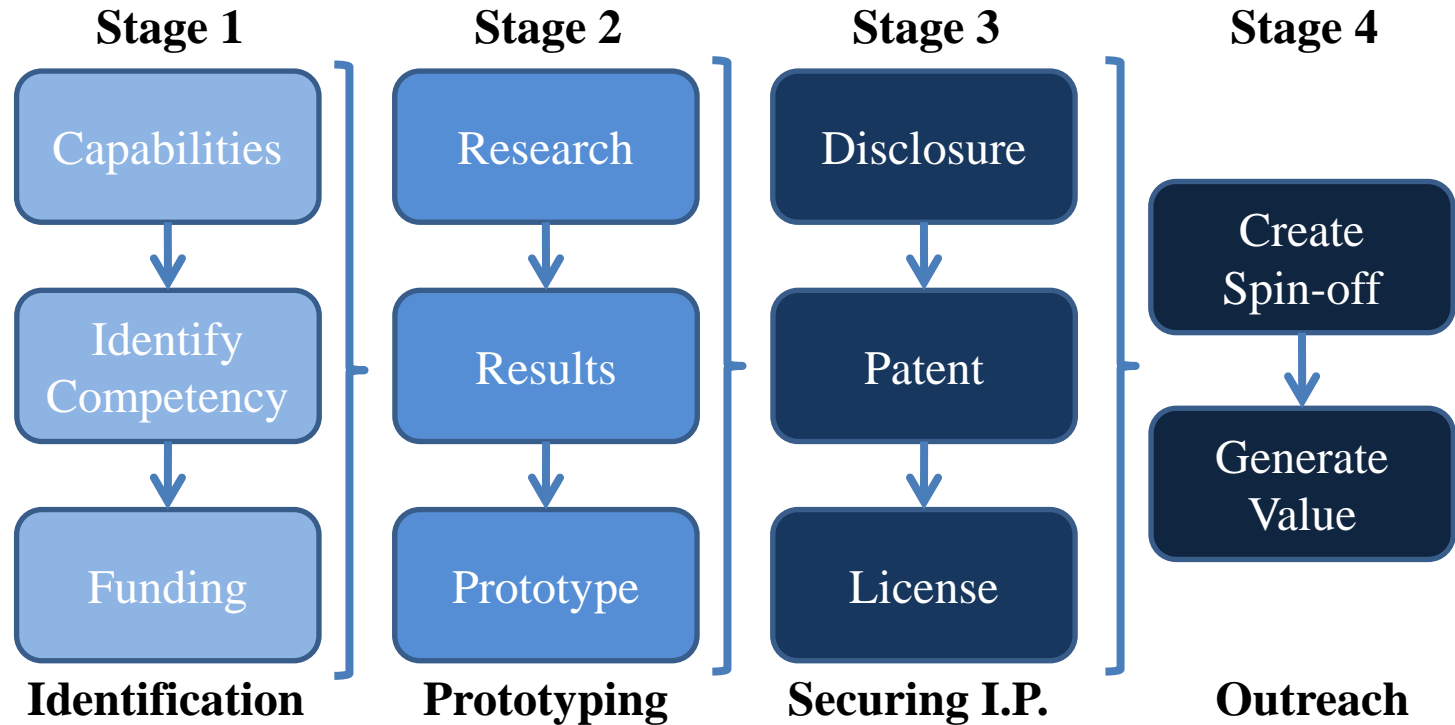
Stage 1

Capabilities

Identify Competency

Funding

Identification

Stage 2

Research

Results

Prototype

Prototyping

Stage 3

Disclosure

Patent

License

Securing I.P.

Stage 4

Create Spin-off

Generate Value

Outreach